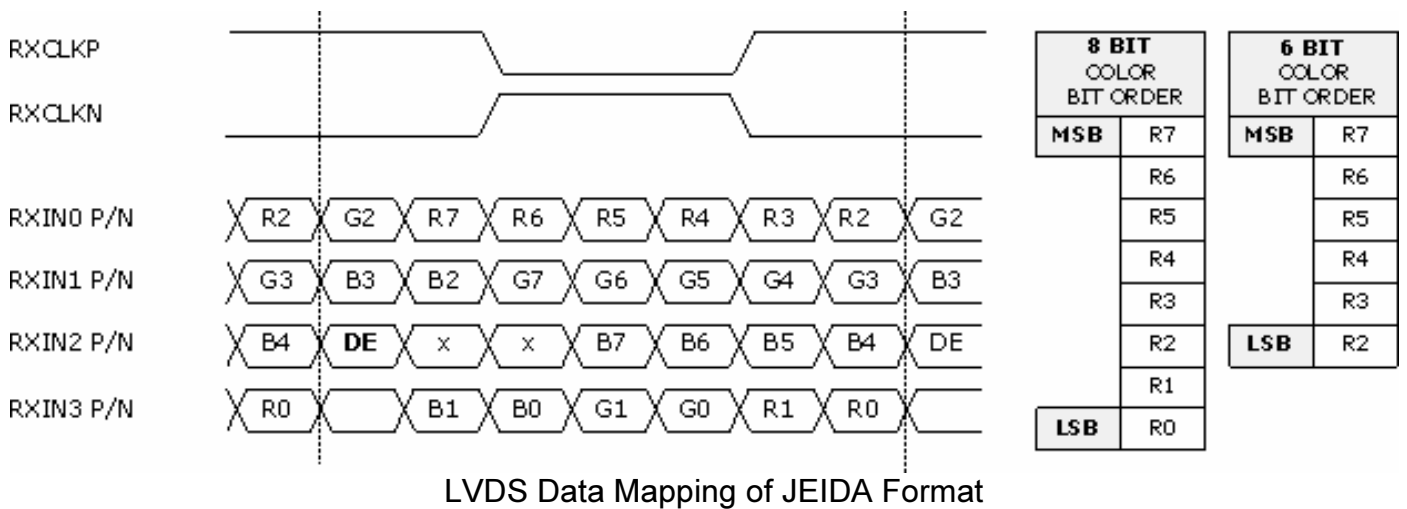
RXCLKP

RXCLKN

| RXIN0 P/N | R2 | G2 | R7 | R6 | R5 | R4 | R3 | R2 | G2 |
|---|---|---|---|---|---|---|---|---|---|
| RXIN1 P/N | G3 | B3 | B2 | G7 | G6 | G5 | G4 | G3 | B3 |
| RXIN2 P/N | B4 | DE | x | x | B7 | B6 | B5 | B4 | DE |
| RXIN3 P/N | R0 | | B1 | B0 | G1 | G0 | R1 | R0 | |

| 8 BIT COLOR BIT ORDER | |
|---|---|
| MSB | R7 |
| | R6 |
| | R5 |
| | R4 |
| | R3 |
| | R2 |
| | R1 |
| LSB | R0 |

| 6 BIT COLOR BIT ORDER | |
|---|---|
| MSB | R7 |
| | R6 |
| | R5 |
| | R4 |
| | R3 |
| LSB | R2 |

LVDS Data Mapping of JEIDA Format